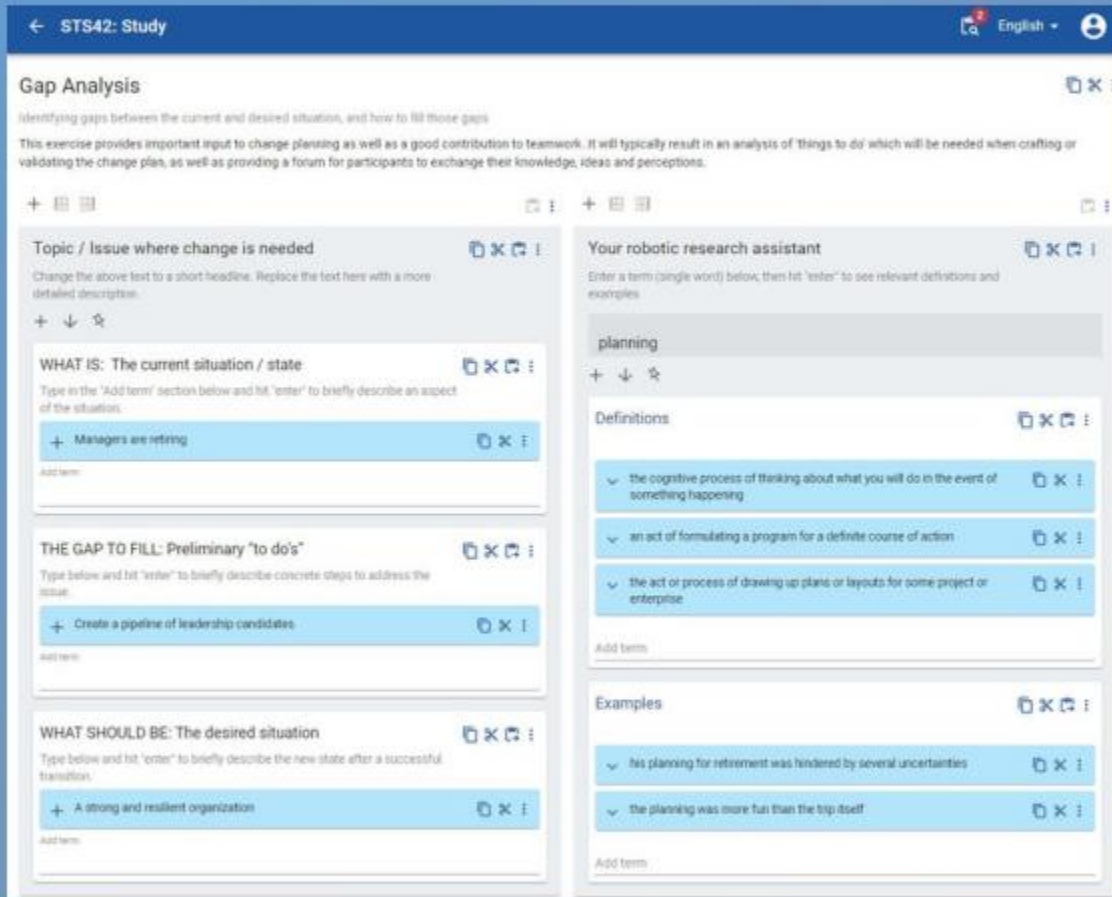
← STS42: Study

2 English

Gap Analysis

Identifying gaps between the current and desired situation, and how to fill those gaps

This exercise provides important input to change planning as well as a good contribution to teamwork. It will typically result in an analysis of 'things to do' which will be needed when crafting or validating the change plan, as well as providing a forum for participants to exchange their knowledge, ideas and perceptions.

Topic / Issue where change is needed

Change the above text to a short headline. Replace the text here with a more detailed description.

WHAT IS: The current situation / state

Type in the "Add term" section below and hit "enter" to briefly describe an aspect of the situation.

Managers are retiring

Add term

THE GAP TO FILL: Preliminary "to do's"

Type below and hit "enter" to briefly describe concrete steps to address the issue.

Create a pipeline of leadership candidates

Add term

WHAT SHOULD BE: The desired situation

Type below and hit "enter" to briefly describe the new state after a successful transition.

A strong and resilient organization

Add term

Your robotic research assistant

Enter a term (single word) below, then hit "enter" to see relevant definitions and examples

planning

Definitions

the cognitive process of thinking about what you will do in the event of something happening

an act of formulating a program for a definite course of action

the act or process of drawing up plans or layouts for some project or enterprise

Add term

Examples

his planning for retirement was hindered by several uncertainties

the planning was more fun than the trip itself

Add term